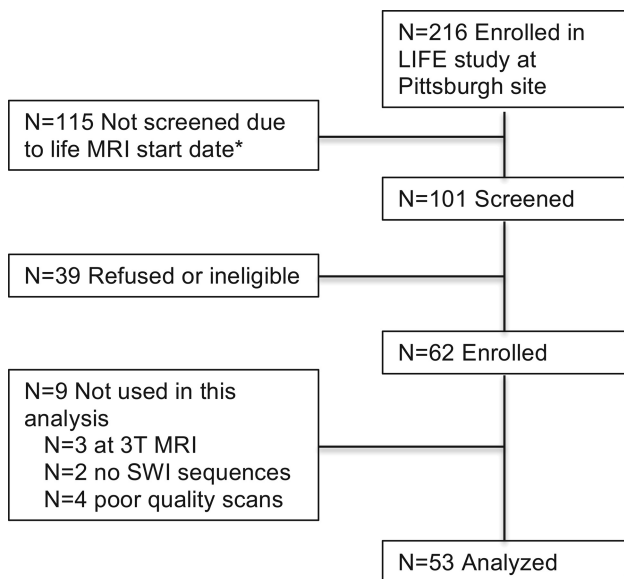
N=216 Enrolled in LIFE study at Pittsburgh site

N=115 Not screened due to life MRI start date*

N=101 Screened

N=39 Refused or ineligible

N=62 Enrolled

N=9 Not used in this analysis
N=3 at 3T MRI
N=2 no SWI sequences
N=4 poor quality scans

N=53 Analyzed